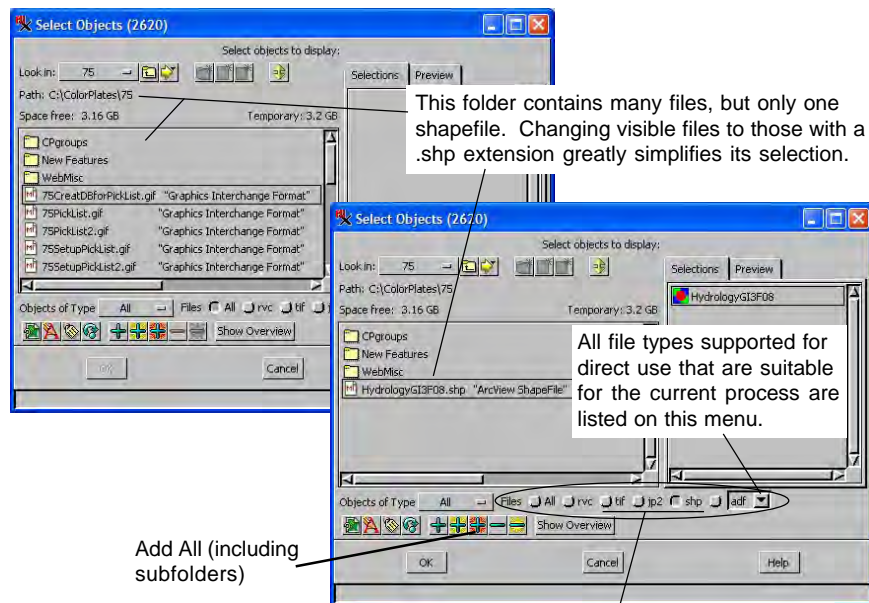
Select Objects (2620)

Select objects to display:

Look in: 75

Selections Preview

Path: C:\ColorPlates\75

Space free: 3.16 GB

Temporary: 3.2 GB

CPgroups
New Features
WebMisc
75CreatDBforPickList.gif "Graphics Interchange Format"
75PickList.gif "Graphics Interchange Format"
75PickList2.gif "Graphics Interchange Format"
75SetupPickList.gif "Graphics Interchange Format"
75SetupPickList2.gif "Graphics Interchange Format"

Objects of Type All Files All rvc tif

Show Overview

OK Cancel

This folder contains many files, but only one shapefile. Changing visible files to those with a .shp extension greatly simplifies its selection.

Select Objects (2620)

Select objects to display:

Look in: 75

Selections Preview

HydrologyGI3F08

Path: C:\ColorPlates\75

Space free: 3.16 GB

Temporary: 3.2 GB

CPgroups
New Features
WebMisc
HydrologyGI3F08.shp "ArcView ShapeFile"

All file types supported for direct use that are suitable for the current process are listed on this menu.

Objects of Type All Files All rvc tif jp2 shp adf

Show Overview

OK Cancel Help

Add All (including subfolders)